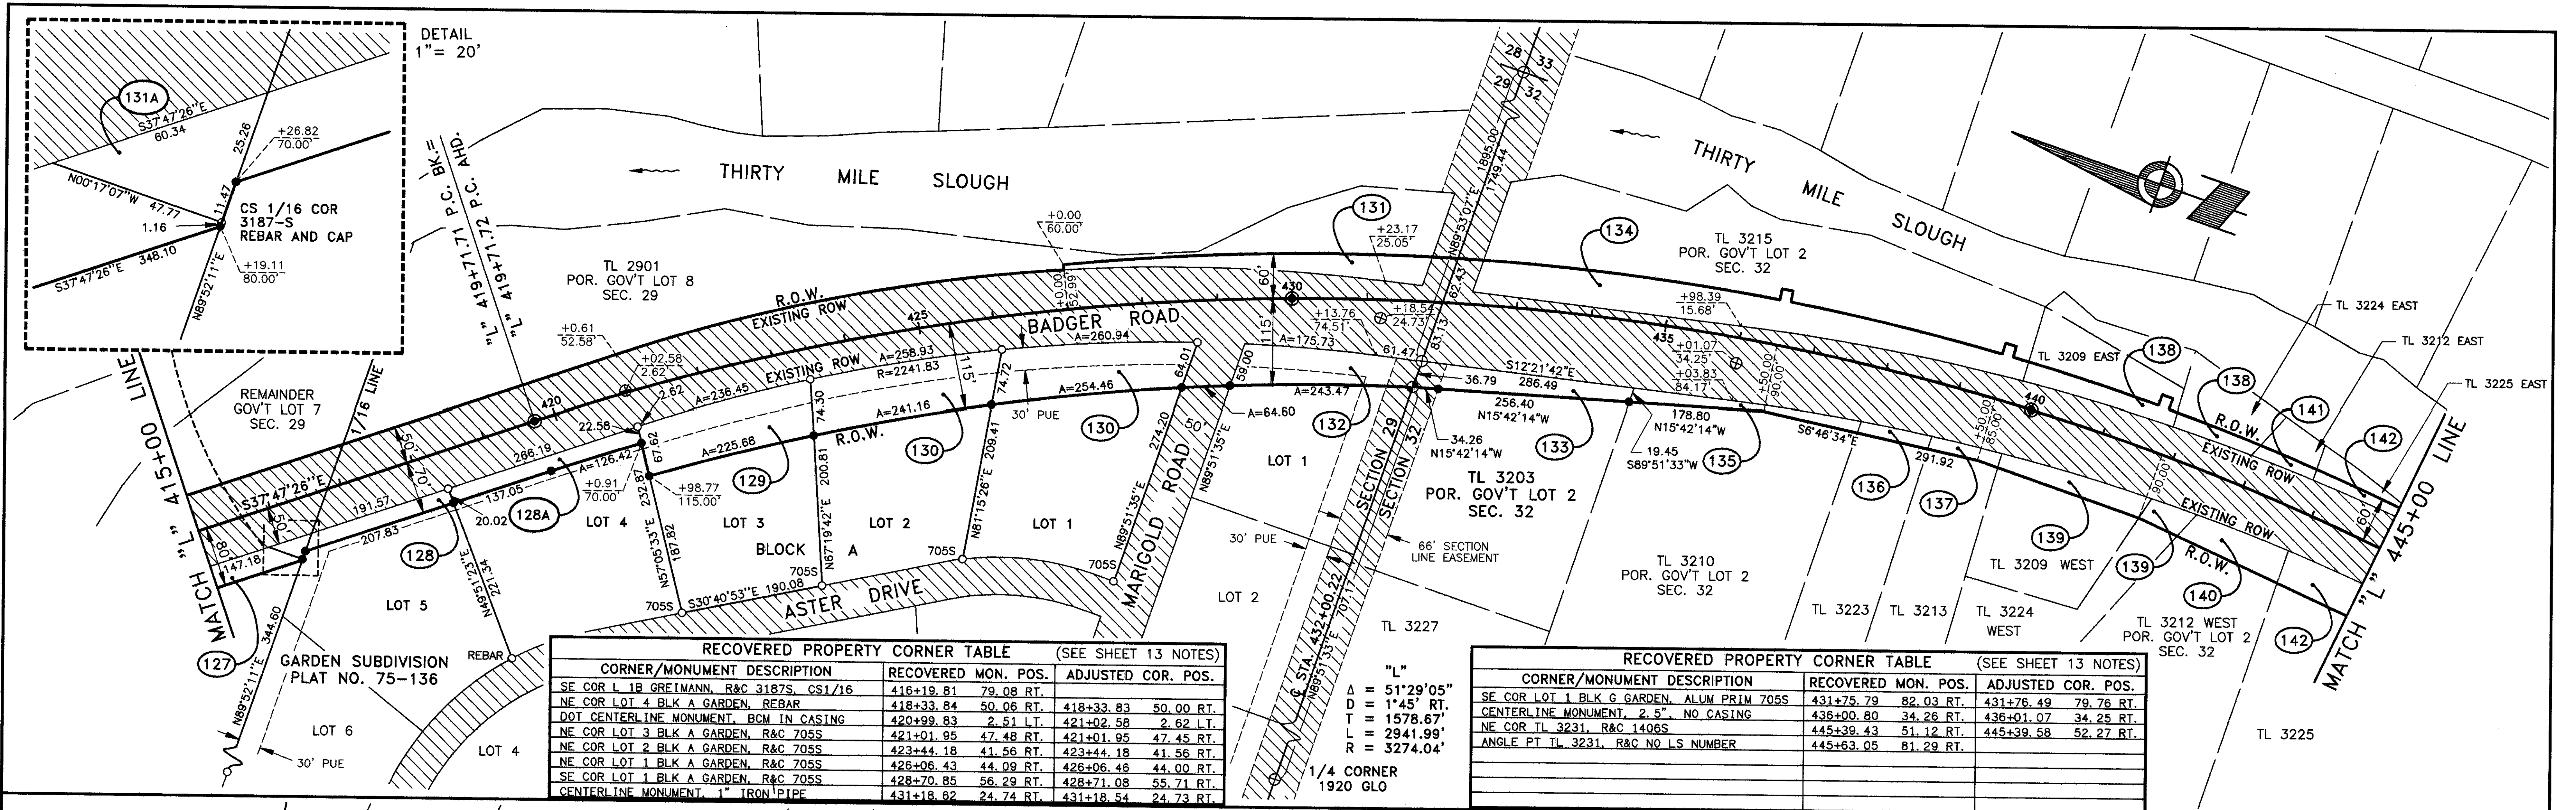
DETAIL
1" = 20'

131A
S37°47'26"E
60.34
25.26
+26.82
70.00'
N00°17'07"W 47.77
11.47
CS 1/16 COR
3187-S
REBAR AND CAP
1.16
S37°47'26"E 348.10
+19.11
80.00'
N89°52'11"E

"L" 419+71.71 P.C. BK.=
"L" 419+71.72 P.C. AHD.

THIRTY MILE SLOUGH

THIRTY MILE SLOUGH

TL 2901
POR. GOV'T LOT 8
SEC. 29

+0.00
60.00'
+0.00
52.99'

131
+23.17
25.05'

134
TL 3215
POR. GOV'T LOT 2
SEC. 32

28 33
29 32
N89°53'07"E 1895.00
1749.44

REMAINDER
GOV'T LOT 7
SEC. 29

MATCH "L" 415+00 LINE
1/16 LINE

R.O.W.
EXISTING ROW
425
BADGER ROAD
430
60'
115'
+13.76
74.51'
+18.54
24.73'
62.43
83.13
61.47
A=175.73
A=260.94
+0.61
52.58'
+02.58
2.62'
2.62
EXISTING ROW
A=258.93
R=2241.83
115'
A=236.45
420
22.58
266.19
A=126.42
+0.91
70.00'
+98.77
115.00'
A=225.68
A=241.16
74.30
74.72
30' PUE
A=254.46
64.01
59.00
A=243.47
A=64.60
R.O.W.
130
130
132
129
128A
LOT 4
LOT 3
LOT 2
LOT 1
LOT 1
BLOCK A
191.57
137.05
20.02
207.83
147.18
108
05
70
05
S37°47'26"E
128
67.62
232.87
N57°05'33"E 187.82
N67°19'42"E 200.81
N81°15'26"E 209.41
N89°51'35"E 274.20
N89°51'35"E
50'
MARIGOLD ROAD
705S
705S
705S
705S
705S
S30°40'53"E 190.08
ASTER DRIVE
LOT 5
N49°51'23"E 221.34
127
N89°52'11"E 344.60
GARDEN SUBDIVISION
PLAT NO. 75-136
REBAR
LOT 6
LOT 4
30' PUE
30' PUE

SECTION 29
SECTION 32
34.26
N15°42'14"W
36.79
S12°21'42"E 286.49
256.40
N15°42'14"W
133
19.45
S89°51'33"W
135
178.80
N15°42'14"W
S6°46'34"E
291.92
136
137
+98.39
15.68'
435
+01.07
34.25'
+03.83
84.17'
+50.00
90.00'
+50.00
85.00'
440
TL 3209 EAST
138
138
141
142
TL 3224 EAST
TL 3212 EAST
TL 3225 EAST
R.O.W.
EXISTING ROW
EXISTING ROW
R.O.W.
50.00'
60'
139
139
140
142
MATCH "L" 445+00 LINE

TL 3203
POR. GOV'T LOT 2
SEC. 32
LOT 1
66' SECTION
LINE EASEMENT
LOT 2
TL 3227
TL 3210
POR. GOV'T LOT 2
SEC. 32
TL 3223
TL 3213
TL 3224
WEST
TL 3209 WEST
TL 3212 WEST
POR. GOV'T LOT 2
SEC. 32
TL 3225

℄ STA. 432+00.22
N89°51'33"E 707.17
"L"
Δ = 51°29'05"
D = 1°45' RT.
T = 1578.67'
L = 2941.99'
R = 3274.04'
1/4 CORNER
1920 GLO

RECOVERED PROPERTY CORNER TABLE (SEE SHEET 13 NOTES)

| CORNER/MONUMENT DESCRIPTION | RECOVERED MON. POS. | ADJUSTED COR. POS. |
|---|---|---|
| SE COR L 1B GREIMANN, R&C 3187S, CS1/16 | 416+19.81 79.08 RT. | |
| NE COR LOT 4 BLK A GARDEN, REBAR | 418+33.84 50.06 RT. | 418+33.83 50.00 RT. |
| DOT CENTERLINE MONUMENT, BCM IN CASING | 420+99.83 2.51 LT. | 421+02.58 2.62 LT. |
| NE COR LOT 3 BLK A GARDEN, R&C 705S | 421+01.95 47.48 RT. | 421+01.95 47.45 RT. |
| NE COR LOT 2 BLK A GARDEN, R&C 705S | 423+44.18 41.56 RT. | 423+44.18 41.56 RT. |
| NE COR LOT 1 BLK A GARDEN, R&C 705S | 426+06.43 44.09 RT. | 426+06.46 44.00 RT. |
| SE COR LOT 1 BLK A GARDEN, R&C 705S | 428+70.85 56.29 RT. | 428+71.08 55.71 RT. |
| CENTERLINE MONUMENT, 1" IRON PIPE | 431+18.62 24.74 RT. | 431+18.54 24.73 RT. |

RECOVERED PROPERTY CORNER TABLE (SEE SHEET 13 NOTES)

| CORNER/MONUMENT DESCRIPTION | RECOVERED MON. POS. | ADJUSTED COR. POS. |
|---|---|---|
| SE COR LOT 1 BLK G GARDEN, ALUM PRIM 705S | 431+75.79 82.03 RT. | 431+76.49 79.76 RT. |
| CENTERLINE MONUMENT, 2.5", NO CASING | 436+00.80 34.26 RT. | 436+01.07 34.25 RT. |
| NE COR TL 3231, R&C 1406S | 445+39.43 51.12 RT. | 445+39.58 52.27 RT. |
| ANGLE PT TL 3231, R&C NO LS NUMBER | 445+63.05 81.29 RT. | |